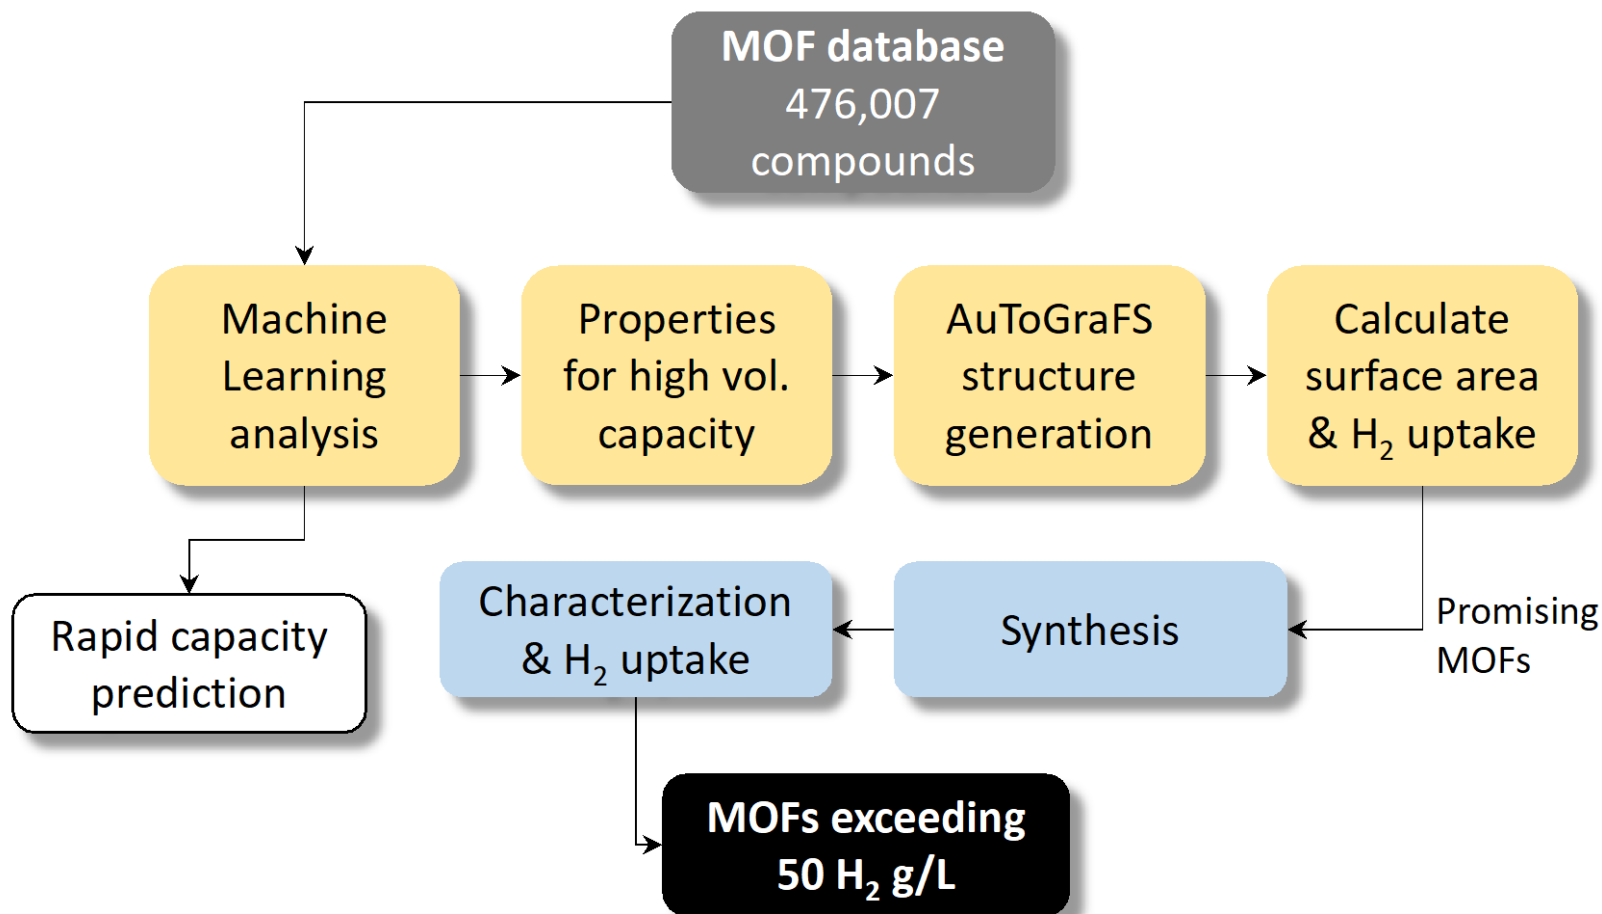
MOF database
476,007
compounds

Machine Learning analysis

Properties for high vol. capacity

AuToGraFS structure generation

Calculate surface area & $H_2$ uptake

Rapid capacity prediction

Characterization & $H_2$ uptake

Synthesis

Promising MOFs

MOFs exceeding 50 $H_2$ g/L